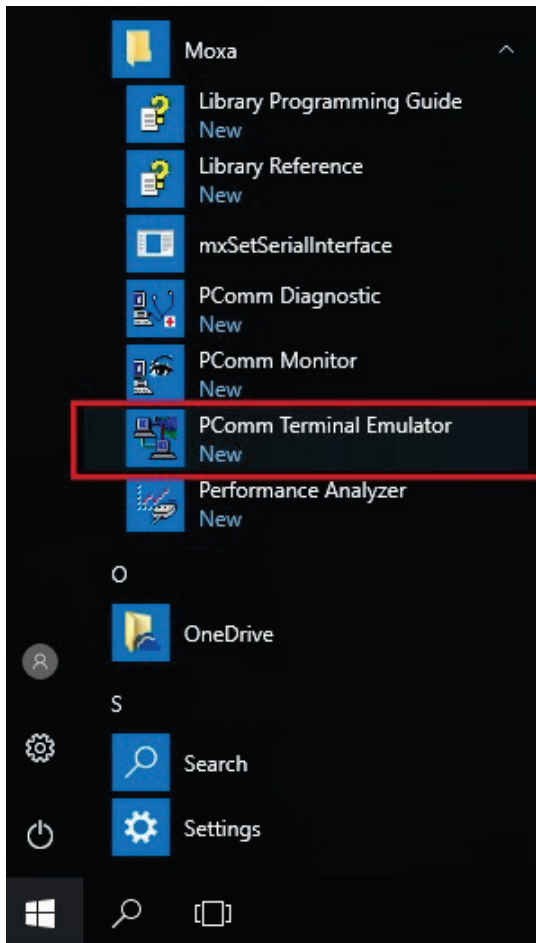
Moxa

Library Programming Guide
New

Library Reference
New

mxSetSerialInterface

PComm Diagnostic
New

PComm Monitor
New

PComm Terminal Emulator
New

Performance Analyzer
New

O

OneDrive

S

Search

Settings